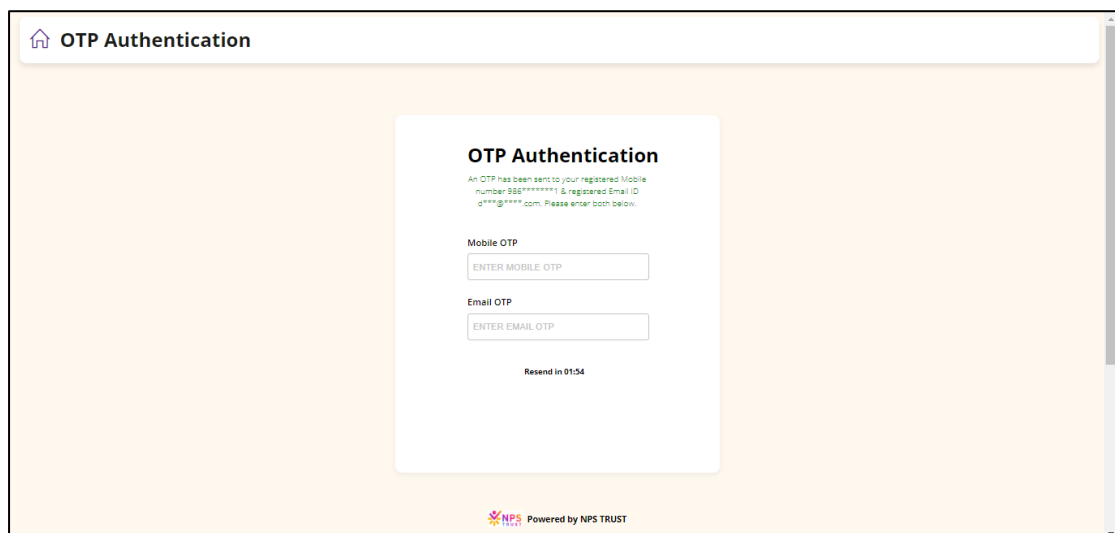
OTP Authentication

OTP Authentication

An OTP has been sent to your registered Mobile number 986*******1 & registered Email ID d***@****.com. Please enter both below.

Mobile OTP

ENTER MOBILE OTP

Email OTP

ENTER EMAIL OTP

Resend in 01:54

NPS TRUST Powered by NPS TRUST